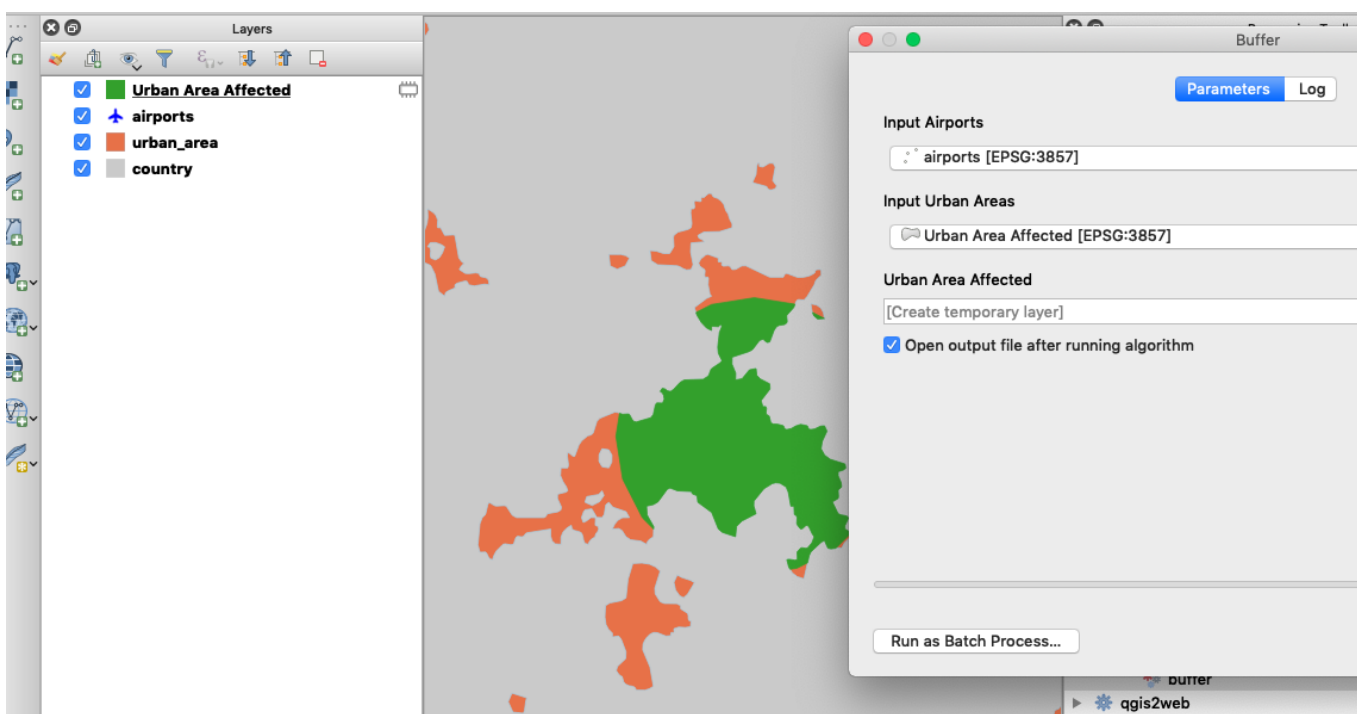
Layers

Urban Area Affected
airports
urban_area
country

Buffer

Parameters
Log

Input Airports
airports [EPSG:3857]

Input Urban Areas
Urban Area Affected [EPSG:3857]

Urban Area Affected
[Create temporary layer]

Open output file after running algorithm

Run as Batch Process...

buffer
qgis2web